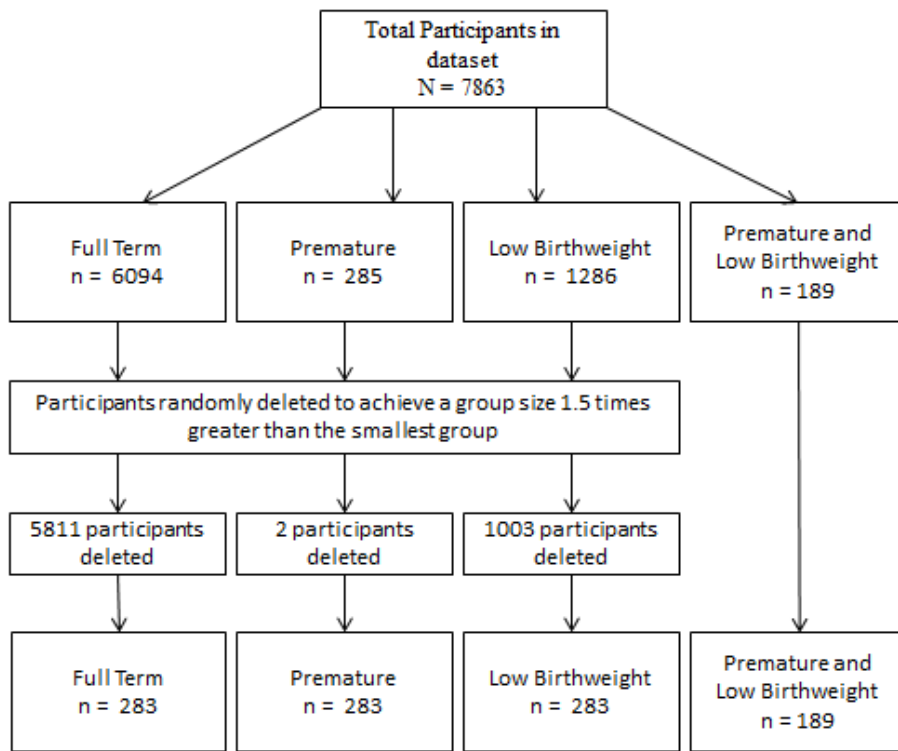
Total Participants in dataset
N = 7863

Full Term
n = 6094

Premature
n = 285

Low Birthweight
n = 1286

Premature and Low Birthweight
n = 189

Participants randomly deleted to achieve a group size 1.5 times greater than the smallest group

5811 participants deleted

2 participants deleted

1003 participants deleted

Full Term
n = 283

Premature
n = 283

Low Birthweight
n = 283

Premature and Low Birthweight
n = 189